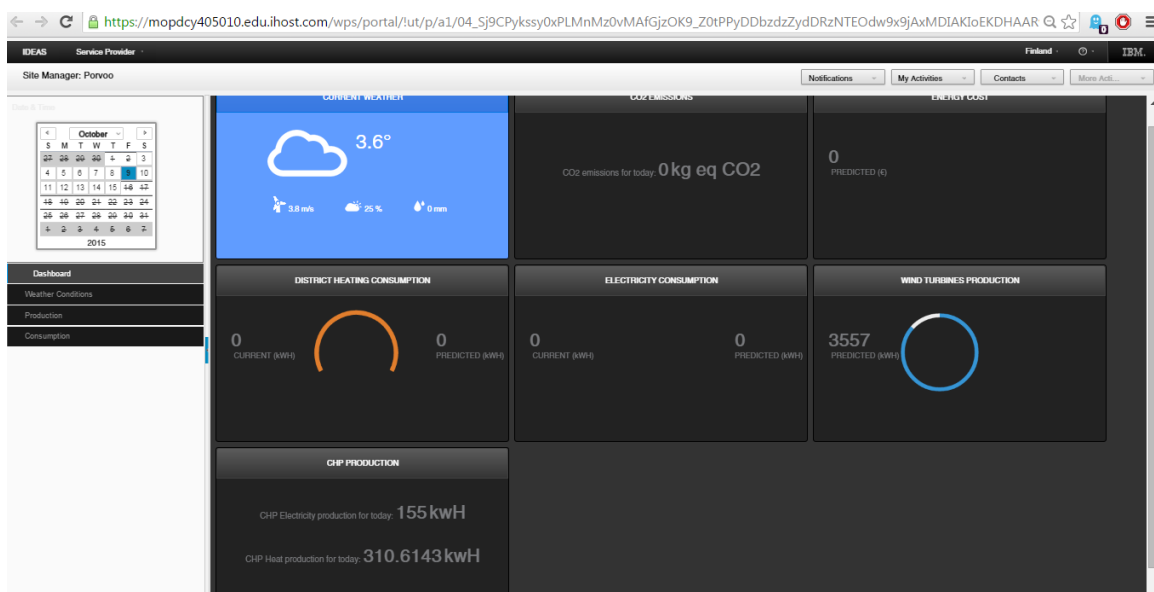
https://mopdcy405010.edu.ihost.com/wps/portal/!ut/p/a1/04_Sj9CPykssy0xPLMnMz0vMAfGjzOK9_Z0tPPyDDbzdzZydDRzNTEOdw9x9jAxMDIAKIoEKDHAAR

IDEAS Service Provider

Finland IBM.

Site Manager: Porvoo

Notifications My Activities Contacts More Acti...

Date & Time

October

| S | M | T | W | T | F | S |
|---|---|---|---|---|---|---|
| 27 | 28 | 29 | 30 | 1 | 2 | 3 |
| 4 | 5 | 6 | 7 | 8 | 9 | 10 |
| 11 | 12 | 13 | 14 | 15 | 16 | 17 |
| 18 | 19 | 20 | 21 | 22 | 23 | 24 |
| 25 | 26 | 27 | 28 | 29 | 30 | 31 |
| 1 | 2 | 3 | 4 | 5 | 6 | 7 |

2015

Dashboard
Weather Conditions
Production
Consumption

CURRENT WEATHER
3.6°
3.8 m/s 25 % 0 mm

CO2 EMISSIONS
CO2 emissions for today: 0 kg eq CO2

ENERGY COST
0
PREDICTED (€)

DISTRICT HEATING CONSUMPTION
0
CURRENT (kWH)
0
PREDICTED (kWH)

ELECTRICITY CONSUMPTION
0
CURRENT (kWH)
0
PREDICTED (kWH)

WIND TURBINES PRODUCTION
3557
PREDICTED (kWH)

CHP PRODUCTION
CHP Electricity production for today: 155 kwH
CHP Heat production for today: 310.6143 kwH